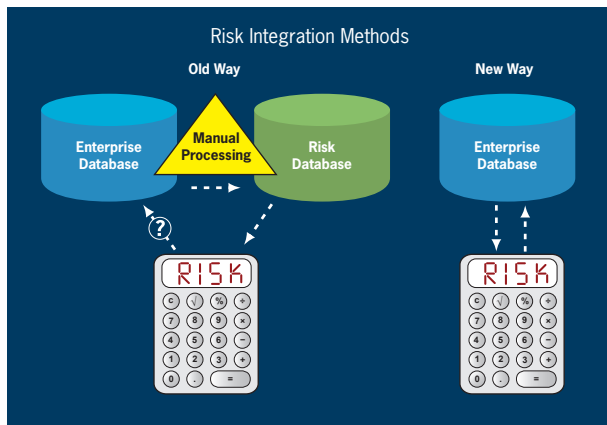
Risk Integration Methods

Old Way

Enterprise Database

Manual Processing

Risk Database

?

RISK

C √ % ÷
7 8 9 ×
4 5 6 −
1 2 3 +
0 . =

New Way

Enterprise Database

RISK

C √ % ÷
7 8 9 ×
4 5 6 −
1 2 3 +
0 . =